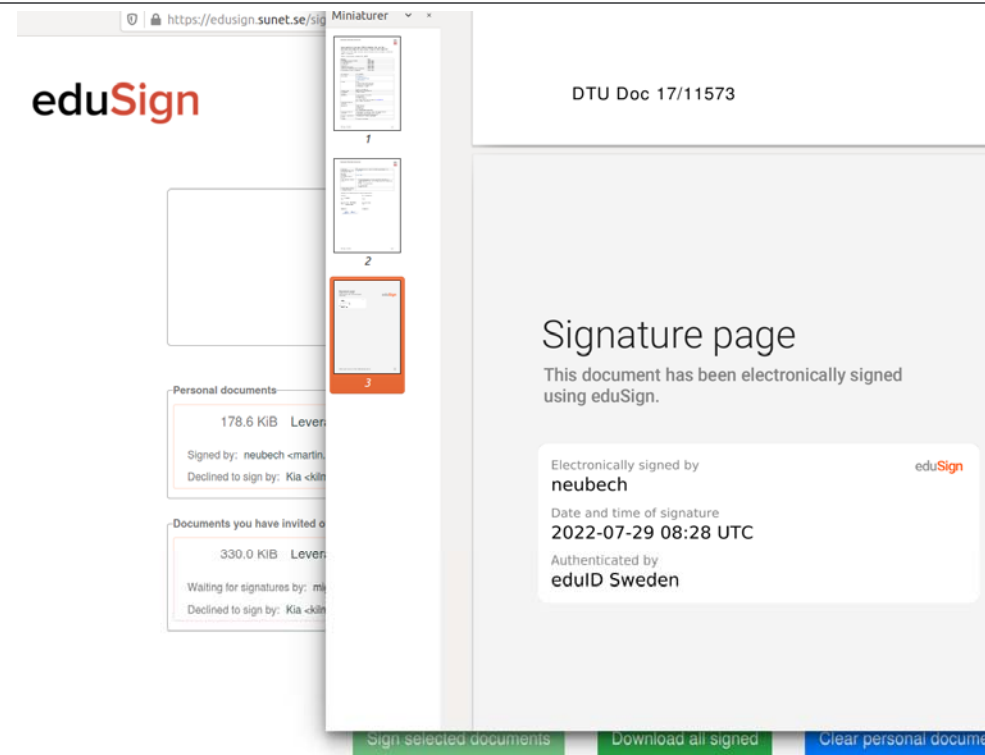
https://edusign.sunet.se/sig

eduSign

Personal documents

178.6 KiB Lever

Signed by: neubech <martin.

Declined to sign by: Kia <kiln

Documents you have invited o

330.0 KiB Lever

Waiting for signatures by: mi

Declined to sign by: Kia <kiln

Miniaturer

1

2

3

DTU Doc 17/11573

Signature page

This document has been electronically signed using eduSign.

Electronically signed by
neubech

eduSign

Date and time of signature
2022-07-29 08:28 UTC

Authenticated by
eduID Sweden

Sign selected documents

Download all signed

Clear personal docume